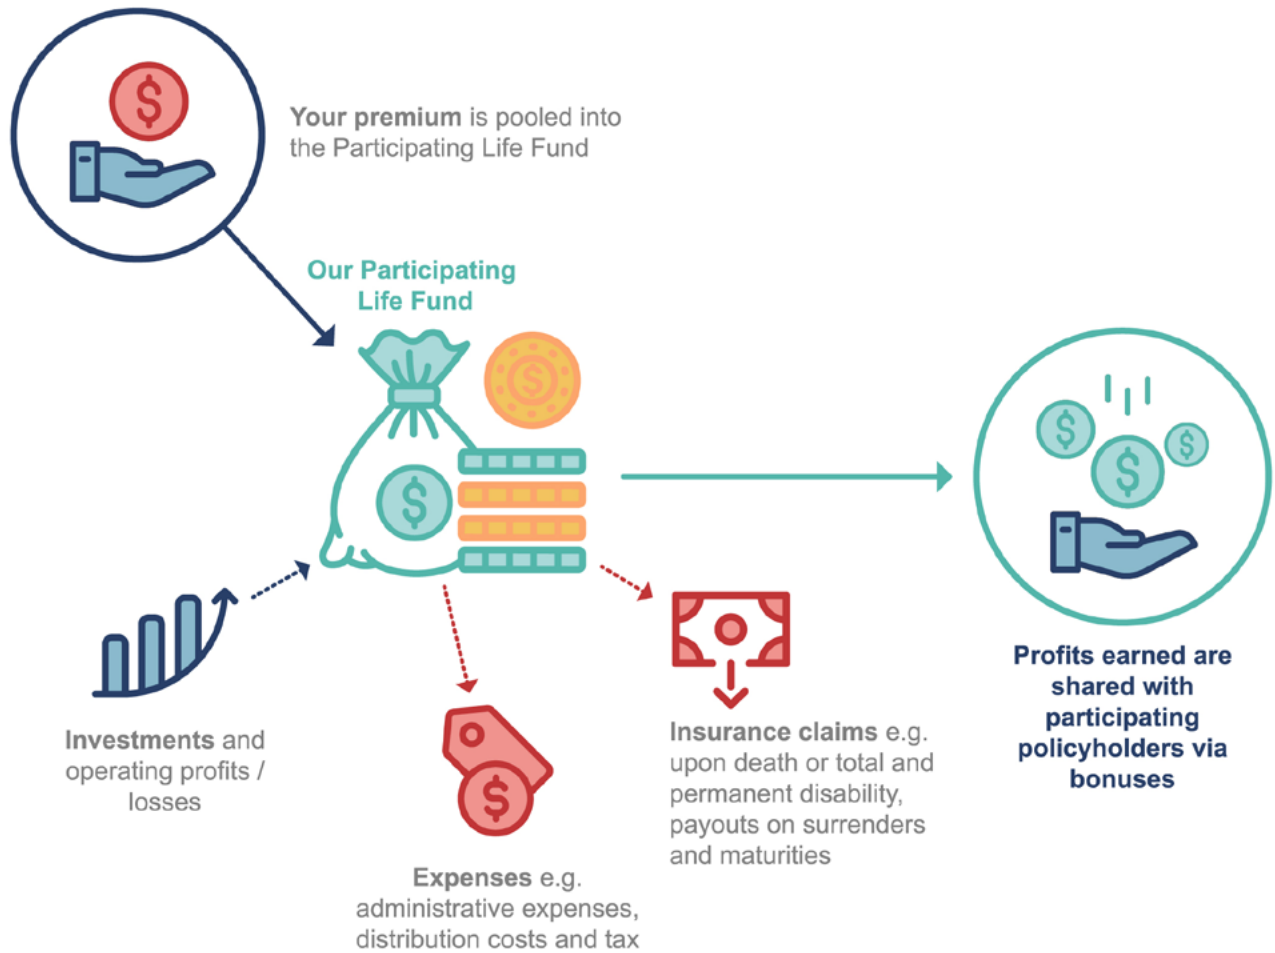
Your premium is pooled into the Participating Life Fund

Our Participating Life Fund

Profits earned are shared with participating policyholders via bonuses

Investments and operating profits / losses

Insurance claims e.g. upon death or total and permanent disability, payouts on surrenders and maturities

Expenses e.g. administrative expenses, distribution costs and tax